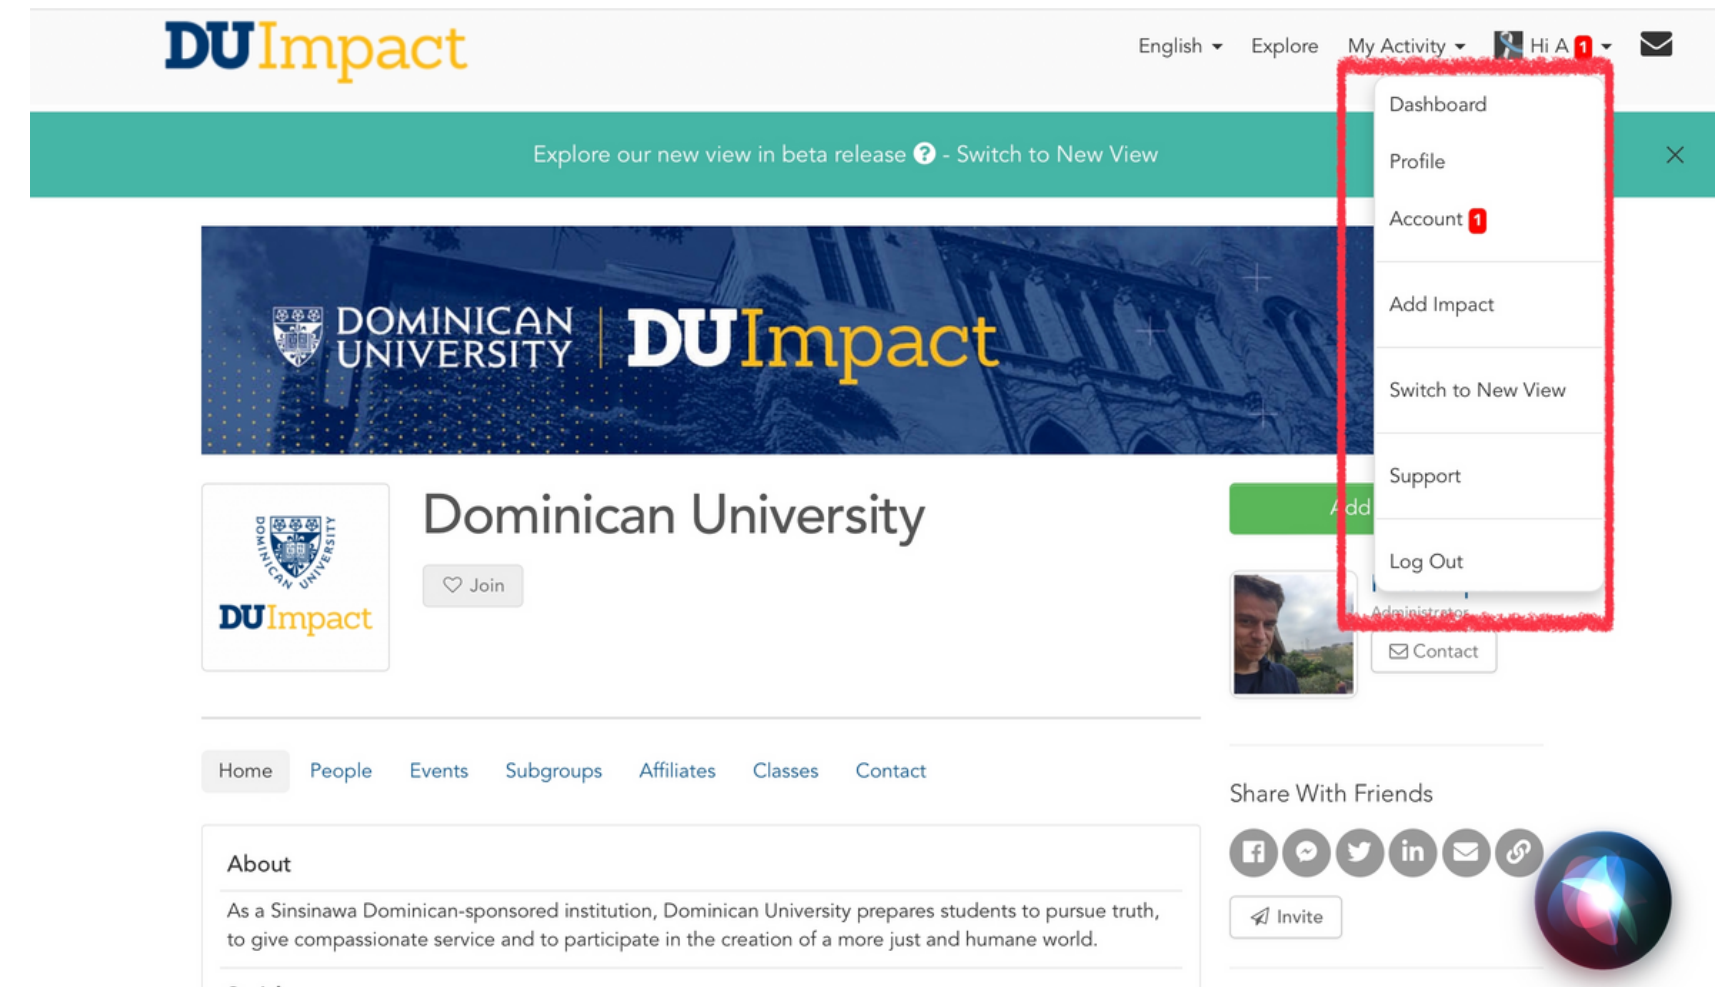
DUImpact

English Explore My Activity Hi A 1

Dashboard
Profile
Account 1
Add Impact
Switch to New View
Support
Log Out

Explore our new view in beta release ? - Switch to New View

DOMINICAN UNIVERSITY | DUImpact

DOMINICAN UNIVERSITY
DUImpact

Dominican University

Join

Add

Administrator

Contact

Home People Events Subgroups Affiliates Classes Contact

Share With Friends

Invite

About

As a Sinsinawa Dominican-sponsored institution, Dominican University prepares students to pursue truth, to give compassionate service and to participate in the creation of a more just and humane world.